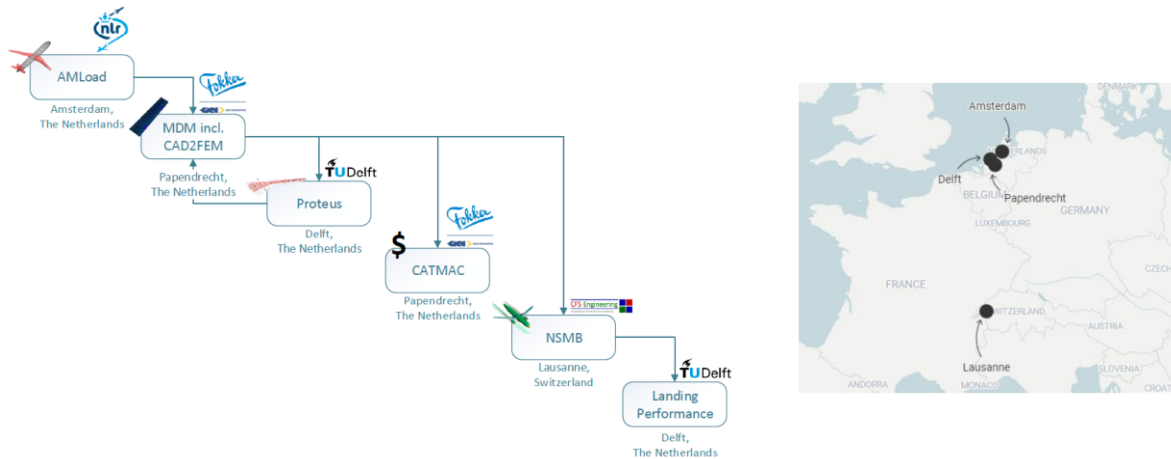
nlr

AMLoad

Amsterdam, The Netherlands

Fokker

GKN

MDM incl. CAD2FEM

Papendrecht, The Netherlands

TU Delft

Proteus

Delft, The Netherlands

Fokker

GKN

$

CATMAC

Papendrecht, The Netherlands

CFS Engineering

NSMB

Lausanne, Switzerland

TU Delft

Landing Performance

Delft, The Netherlands

DENMARK

Amsterdam

Delft

BELGIUM

Papendrecht

GERMANY

LUXEMBOURG

FRANCE

CZECH

SWITZERLAND

AUSTRIA

Lausanne

SLOVENIA

ANDORRA

MONACO